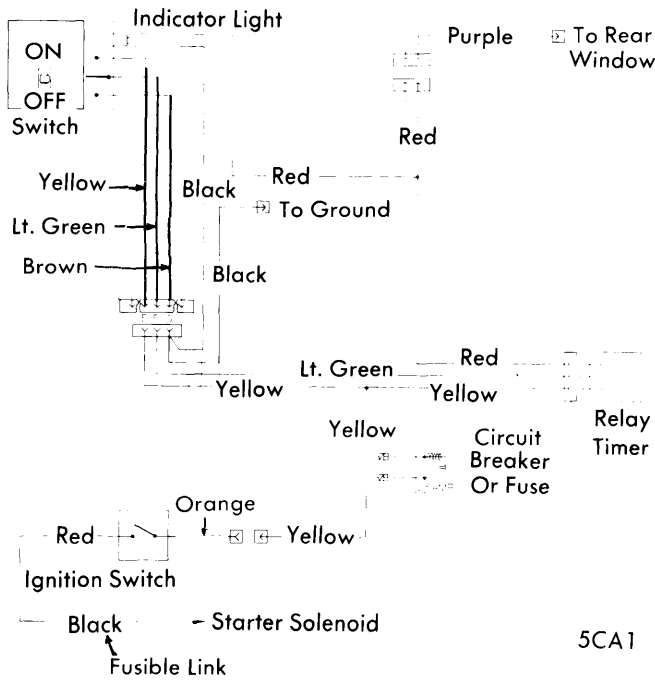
Indicator Light

ON
OFF
Switch

Purple

To Rear Window

Red

Yellow

Black

Red

To Ground

Lt. Green

Brown

Black

Lt. Green

Red

Yellow

Yellow

Relay Timer

Yellow

Circuit Breaker Or Fuse

Orange

Red

Yellow

Ignition Switch

Black

Starter Solenoid

Fusible Link

5CA1